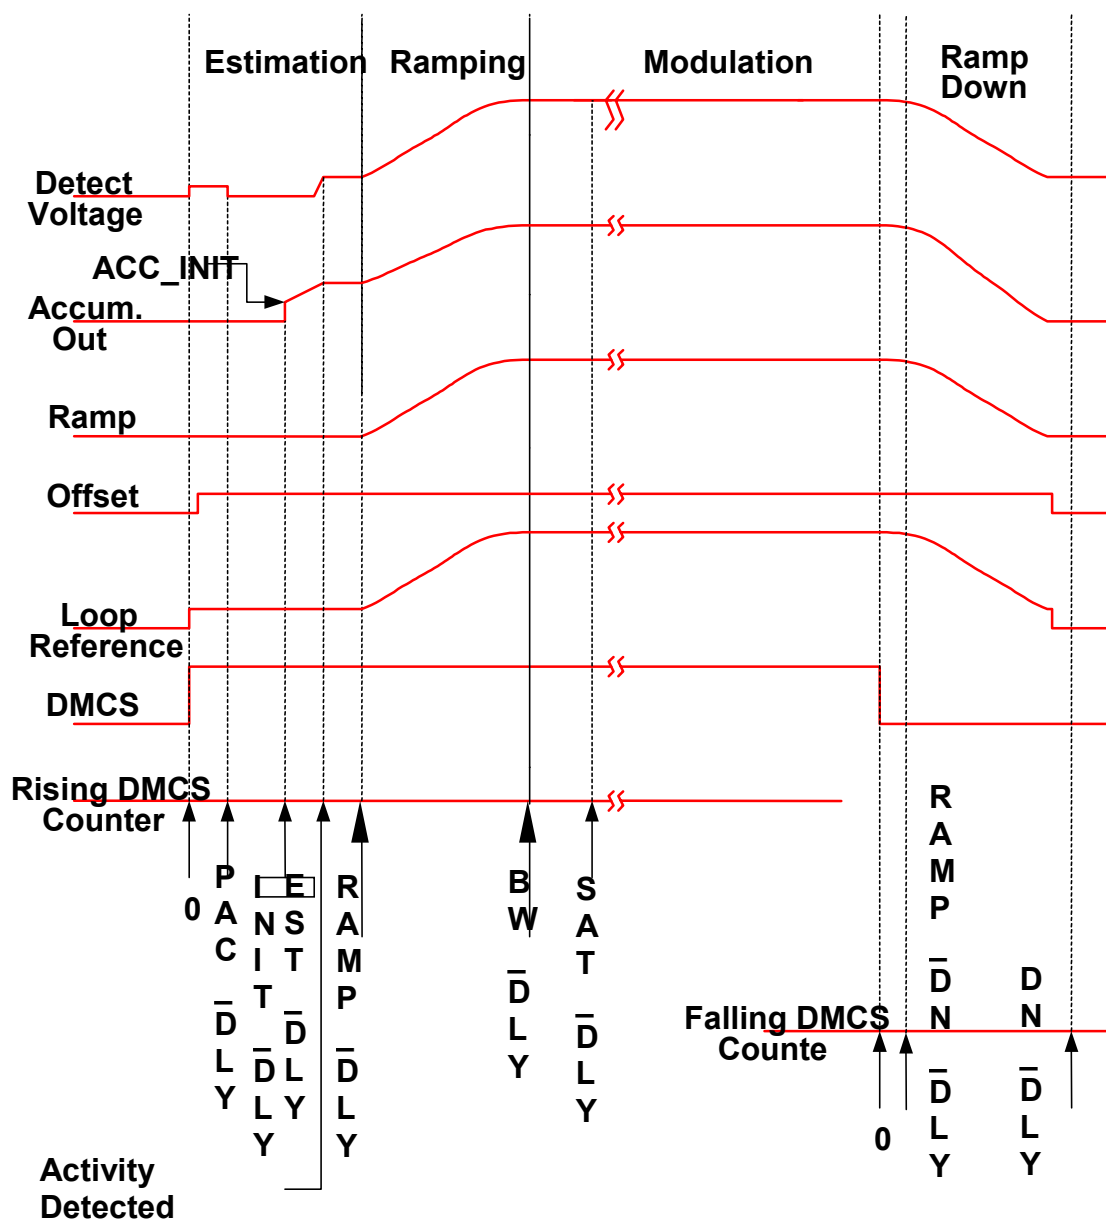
Estimation Ramping Modulation Ramp Down

Detect Voltage

ACC_INIT

Accum. Out

Ramp

Offset

Loop Reference

DMCS

Rising DMCS Counter

0

PAC_DLY

INIT_DLY

EST_DLY

RAMP_DLY

BW_DLY

SAT_DLY

Falling DMCS Counte

0

RAMP_DN_DLY

DN_DLY

Activity Detected